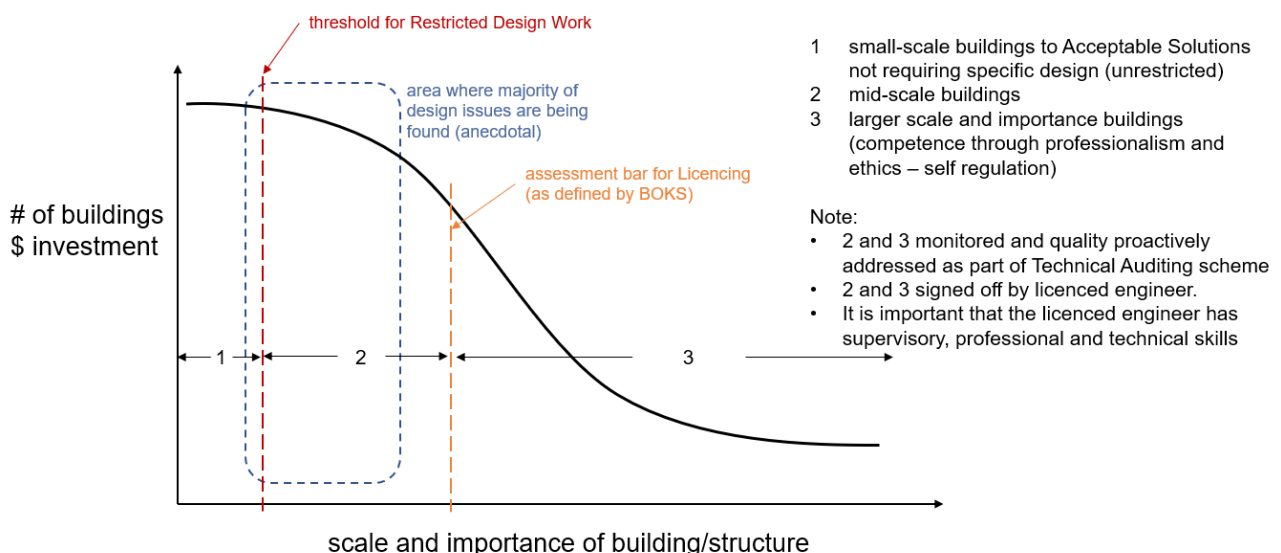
threshold for Restricted Design Work

area where majority of design issues are being found (anecdotal)

assessment bar for Licencing (as defined by BOKS)

# of buildings
$ investment

1

2

3

scale and importance of building/structure

1 small-scale buildings to Acceptable Solutions not requiring specific design (unrestricted)
2 mid-scale buildings
3 larger scale and importance buildings (competence through professionalism and ethics – self regulation)

Note:
• 2 and 3 monitored and quality proactively addressed as part of Technical Auditing scheme
• 2 and 3 signed off by licenced engineer.
• It is important that the licenced engineer has supervisory, professional and technical skills